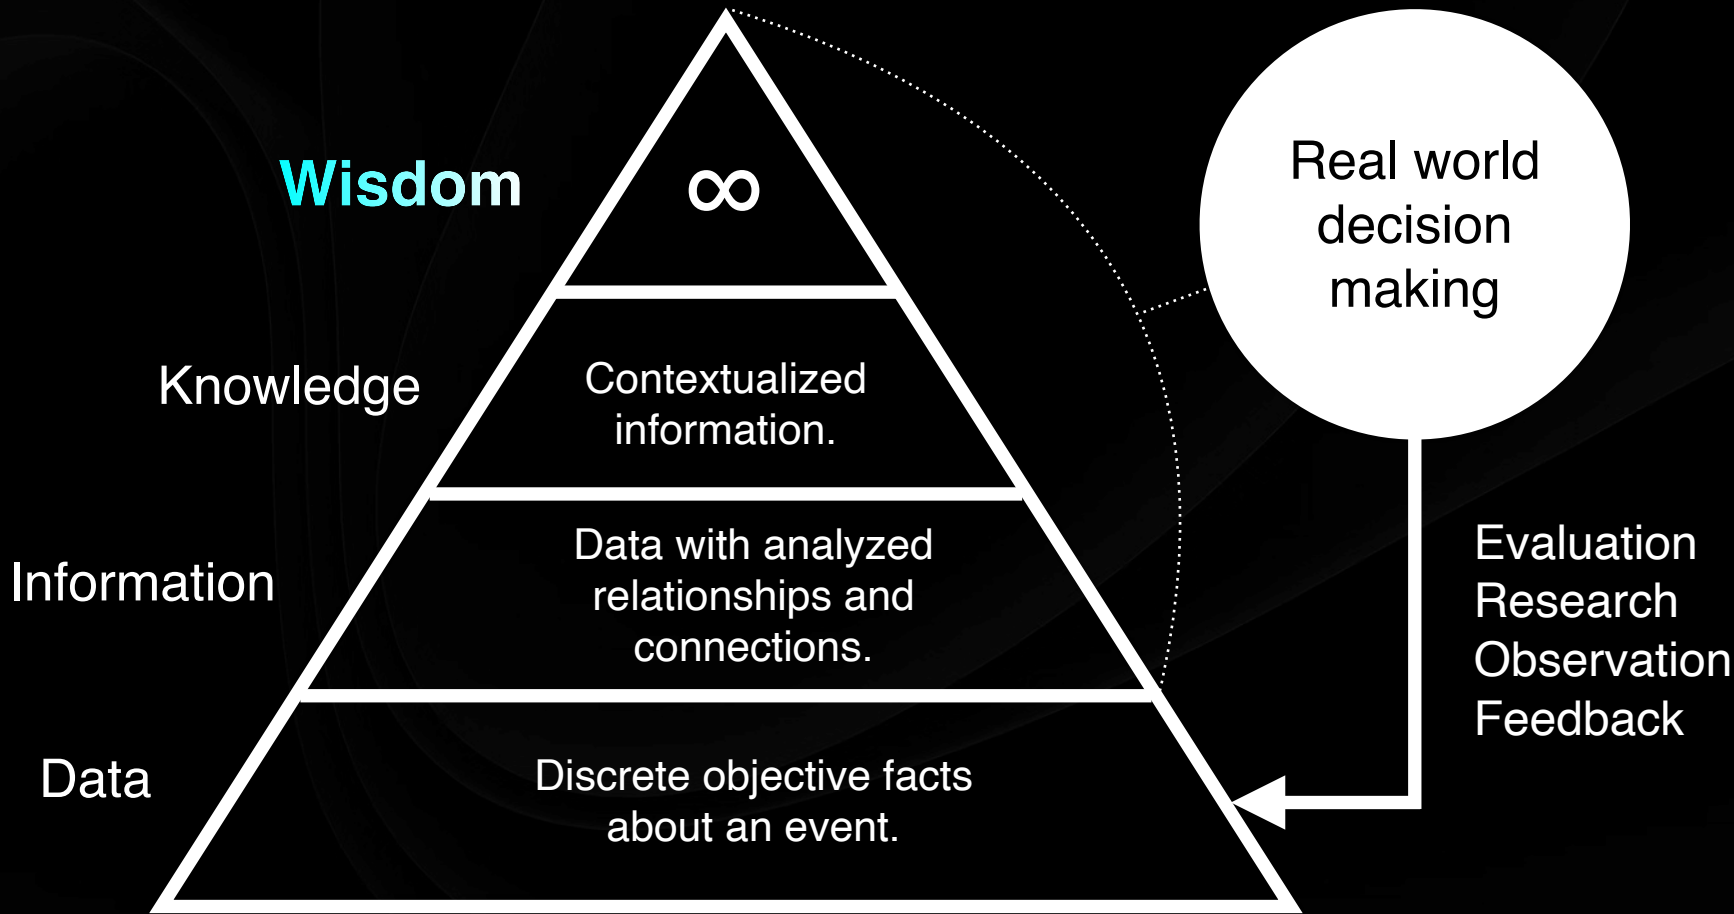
Wisdom

$\infty$

Real world decision making

Knowledge

Contextualized information.

Information

Data with analyzed relationships and connections.

Evaluation
Research
Observation
Feedback

Data

Discrete objective facts about an event.